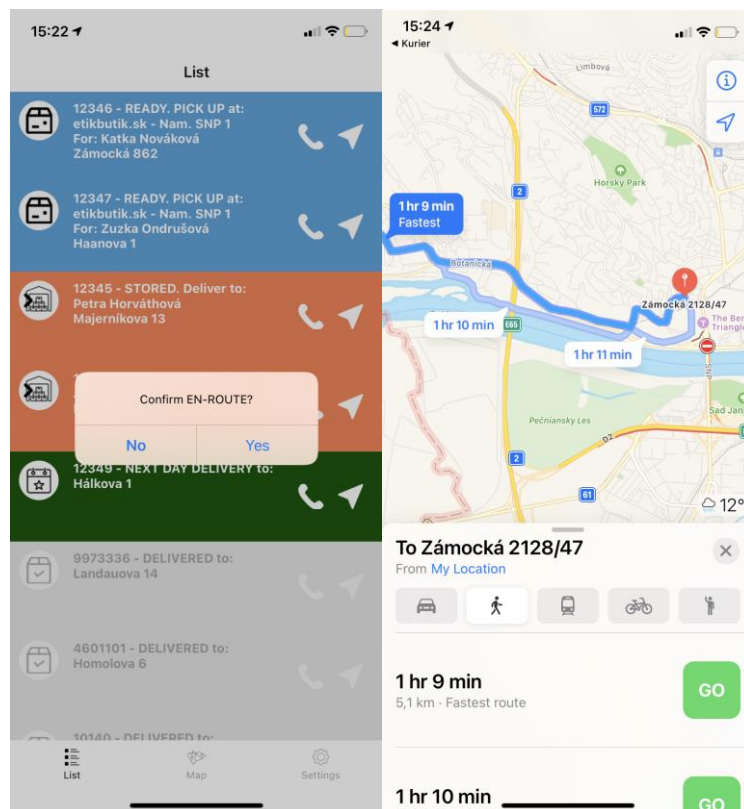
15:22

List

12346 - READY. PICK UP at: etikbutik.sk - Nam. SNP 1
For: Katka Nováková
Zámocká 862

12347 - READY. PICK UP at: etikbutik.sk - Nam. SNP 1
For: Zuzka Ondrušová
Haanova 1

12345 - STORED. Deliver to:
Petra Horváthová
Majerníkova 13

Confirm EN-ROUTE?

No

Yes

12349 - NEXT DAY DELIVERY to:
Hálkova 1

9973336 - DELIVERED to:
Landauova 14

4601101 - DELIVERED to:
Homolova 6

10140 - DELIVERED to:

List

Map

Settings

15:24
◂ Kurier

Limbová

572

Horský Park

2

1 hr 9 min
Fastest

Botanická

Zámocká 2128/47

The Be Triangle

1 hr 10 min

E65

1 hr 11 min

Sad Jan

Pečniansky Les

2

D2

61

12°

To Zámocká 2128/47

From My Location

1 hr 9 min
5,1 km · Fastest route

GO

1 hr 10 min

GO